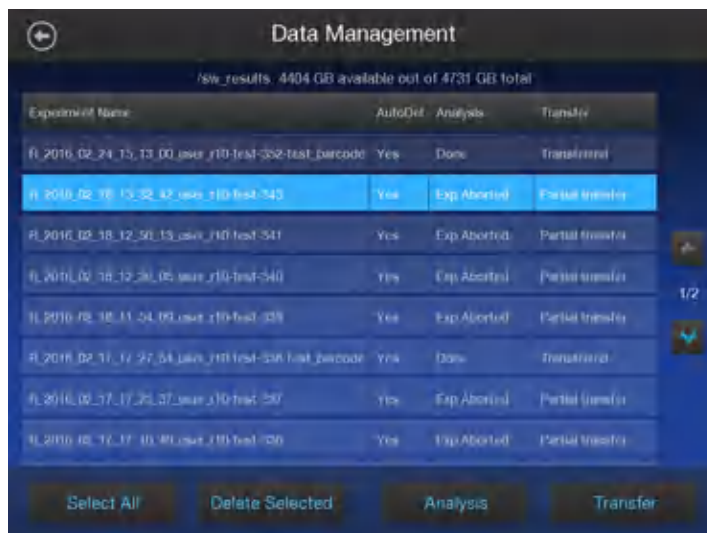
Data Management

/sw_results 4404 GB available out of 4731 GB total

| Experiment Name | AutoDel | Analysis | Transfer |
|---|---|---|---|
| R_2016_02_24_15_13_00_user_r10-test-352-test_barcode | Yes | Done | Transferred |
| R_2016_02_18_13_32_42_user_r10-test-343 | Yes | Exp Aborted | Partial transfer |
| R_2016_02_18_12_50_13_user_r10-test-341 | Yes | Exp Aborted | Partial transfer |
| R_2016_02_18_12_20_05_user_r10-test-340 | Yes | Exp Aborted | Partial transfer |
| R_2016_02_18_11_54_09_user_r10-test-339 | Yes | Exp Aborted | Partial transfer |
| R_2016_02_17_17_27_54_user_r10-test-338-test_barcode | Yes | Done | Transferred |
| R_2016_02_17_17_20_37_user_r10-test-337 | Yes | Exp Aborted | Partial transfer |
| R_2016_02_17_17_10_40_user_r10-test-336 | Yes | Exp Aborted | Partial transfer |

1/2

Select All
Delete Selected
Analysis
Transfer